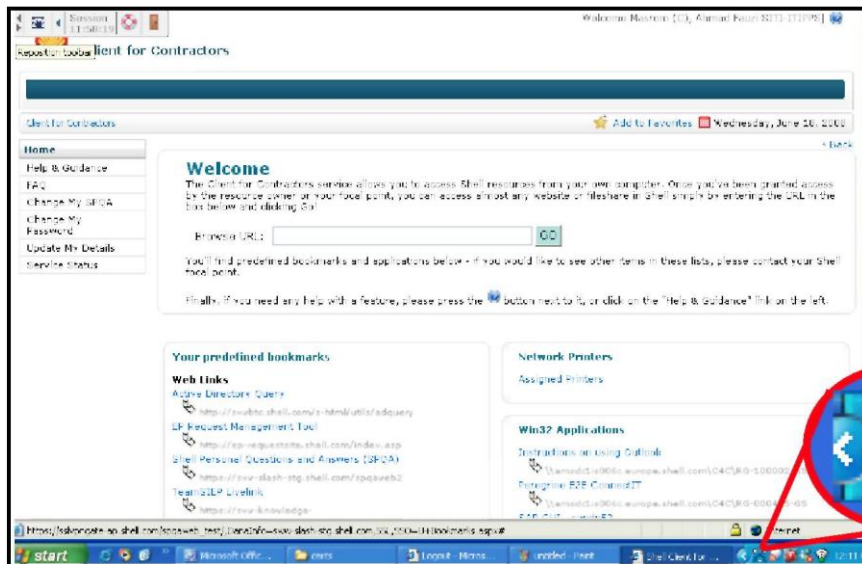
Session 11:58:19

Reposition toolbar lient for Contractors

Welcome Mastora (G), Ahmad Fauzi SITI-ITIPPS|

Client for Contractors

Add to Favorites Wednesday, June 18, 2008

< Back

Home
Help & Guidance
FAQ
Change My SPQA
Change My Password
Update My Details
Service Status

Welcome

The Client for Contractors service allows you to access Shell resources from your own computer. Once you've been granted access by the resource owner or your focal point, you can access almost any website or fileshare in Shell simply by entering the URL in the box below and clicking Go!

Browse URL: GO

You'll find predefined bookmarks and applications below - if you would like to see other items in these lists, please contact your Shell focal point.

Finally, if you need any help with a feature, please press the button next to it, or click on the "Help & Guidance" link on the left.

Your predefined bookmarks

Web Links
Active Directory Query
http://swubtc.shell.com/a-html/utils/adquery
EP Request Management Tool
http://ep-requestsite.shell.com/index.asp
Shell Personal Questions and Answers (SPQA)
https://sww-slash-stg.shell.com/spqaweb2
Team/SIEP Livelink
https://sww-knowledge-

Network Printers
Assigned Printers

Win32 Applications
Instructions on using Outlook
\\amsdc1-s-906c.europe.shell.com\C4C\RG-100000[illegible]
Foxagine B2B CommodIT
\\amsdc1-s-906c.europe.shell.com\C4C\RG-00045-05
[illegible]

https://sslvpnsite.ep.shell.com/spqaweb_test/,DanaInfo=sww-slash-stg.shell.com,SSL,SSO=H+bookmarks.aspx#

Internet

start
Microsoft Offic...
certs
Logout - Micros...
untitled - Paint
Shell Client for ...
12:11